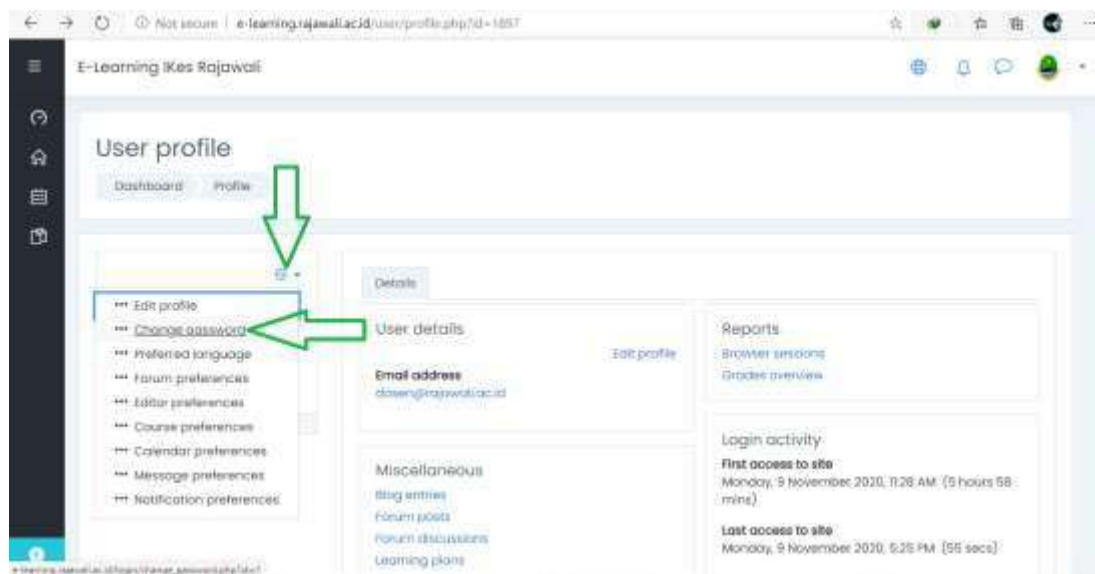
Not secure | e-learning.rajawali.ac.id/user/profile.php?id=1857

E-Learning IKes Rajawali

User profile

Dashboard Profile

Edit profile
Change password
Preferred language
Forum preferences
Editor preferences
Course preferences
Calendar preferences
Message preferences
Notification preferences

Details

User details

Edit profile

Email address
dosen@rajawali.ac.id

Miscellaneous

Blog entries
Forum posts
Forum discussions
Learning plans

Reports

Browser sessions
Grades overview

Login activity

First access to site
Monday, 9 November 2020, 11:28 AM (5 hours 58 mins)

Last access to site
Monday, 9 November 2020, 5:25 PM (55 secs)

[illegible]